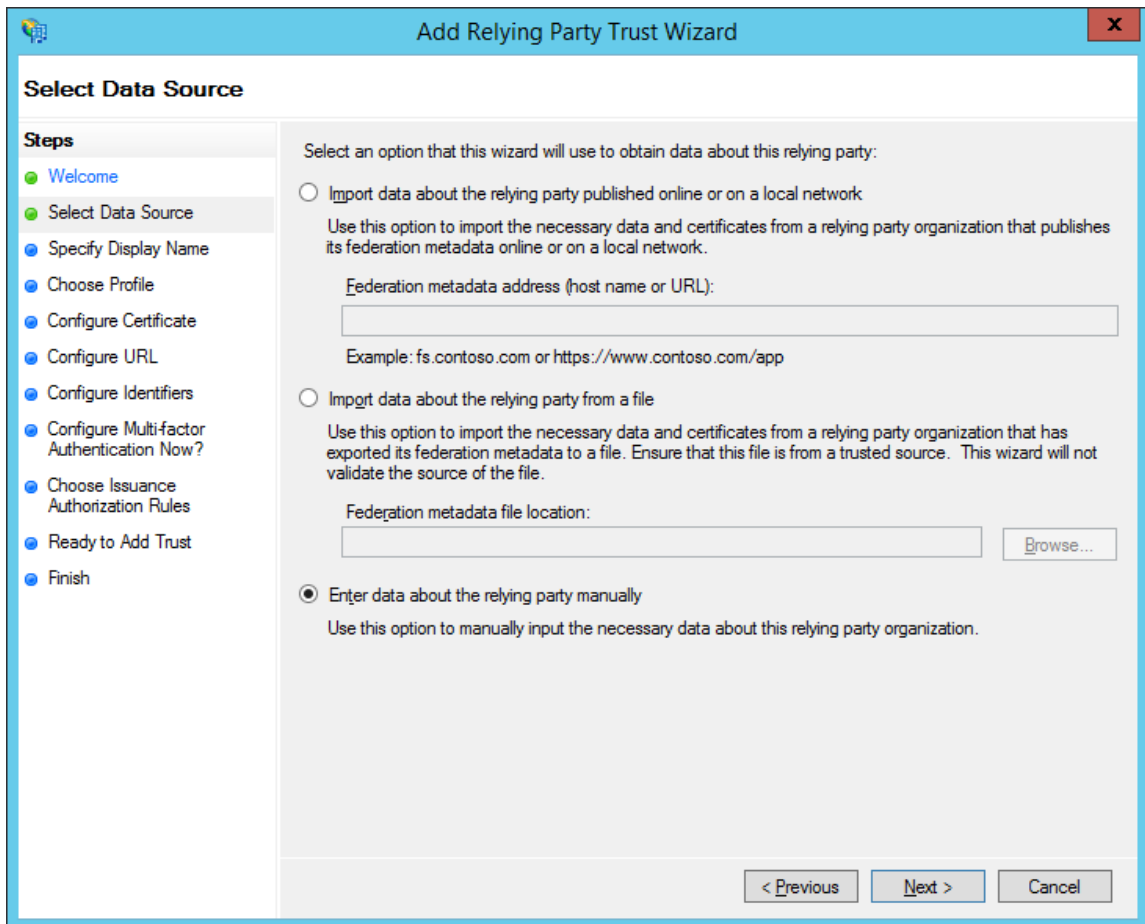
Add Relying Party Trust Wizard

Select Data Source

Steps
Welcome
Select Data Source
Specify Display Name
Choose Profile
Configure Certificate
Configure URL
Configure Identifiers
Configure Multi-factor Authentication Now?
Choose Issuance Authorization Rules
Ready to Add Trust
Finish

Select an option that this wizard will use to obtain data about this relying party:

Import data about the relying party published online or on a local network

Use this option to import the necessary data and certificates from a relying party organization that publishes its federation metadata online or on a local network.

Federation metadata address (host name or URL):

Example: fs.contoso.com or https://www.contoso.com/app

Import data about the relying party from a file

Use this option to import the necessary data and certificates from a relying party organization that has exported its federation metadata to a file. Ensure that this file is from a trusted source. This wizard will not validate the source of the file.

Federation metadata file location:

Browse...

Enter data about the relying party manually

Use this option to manually input the necessary data about this relying party organization.

< Previous Next > Cancel